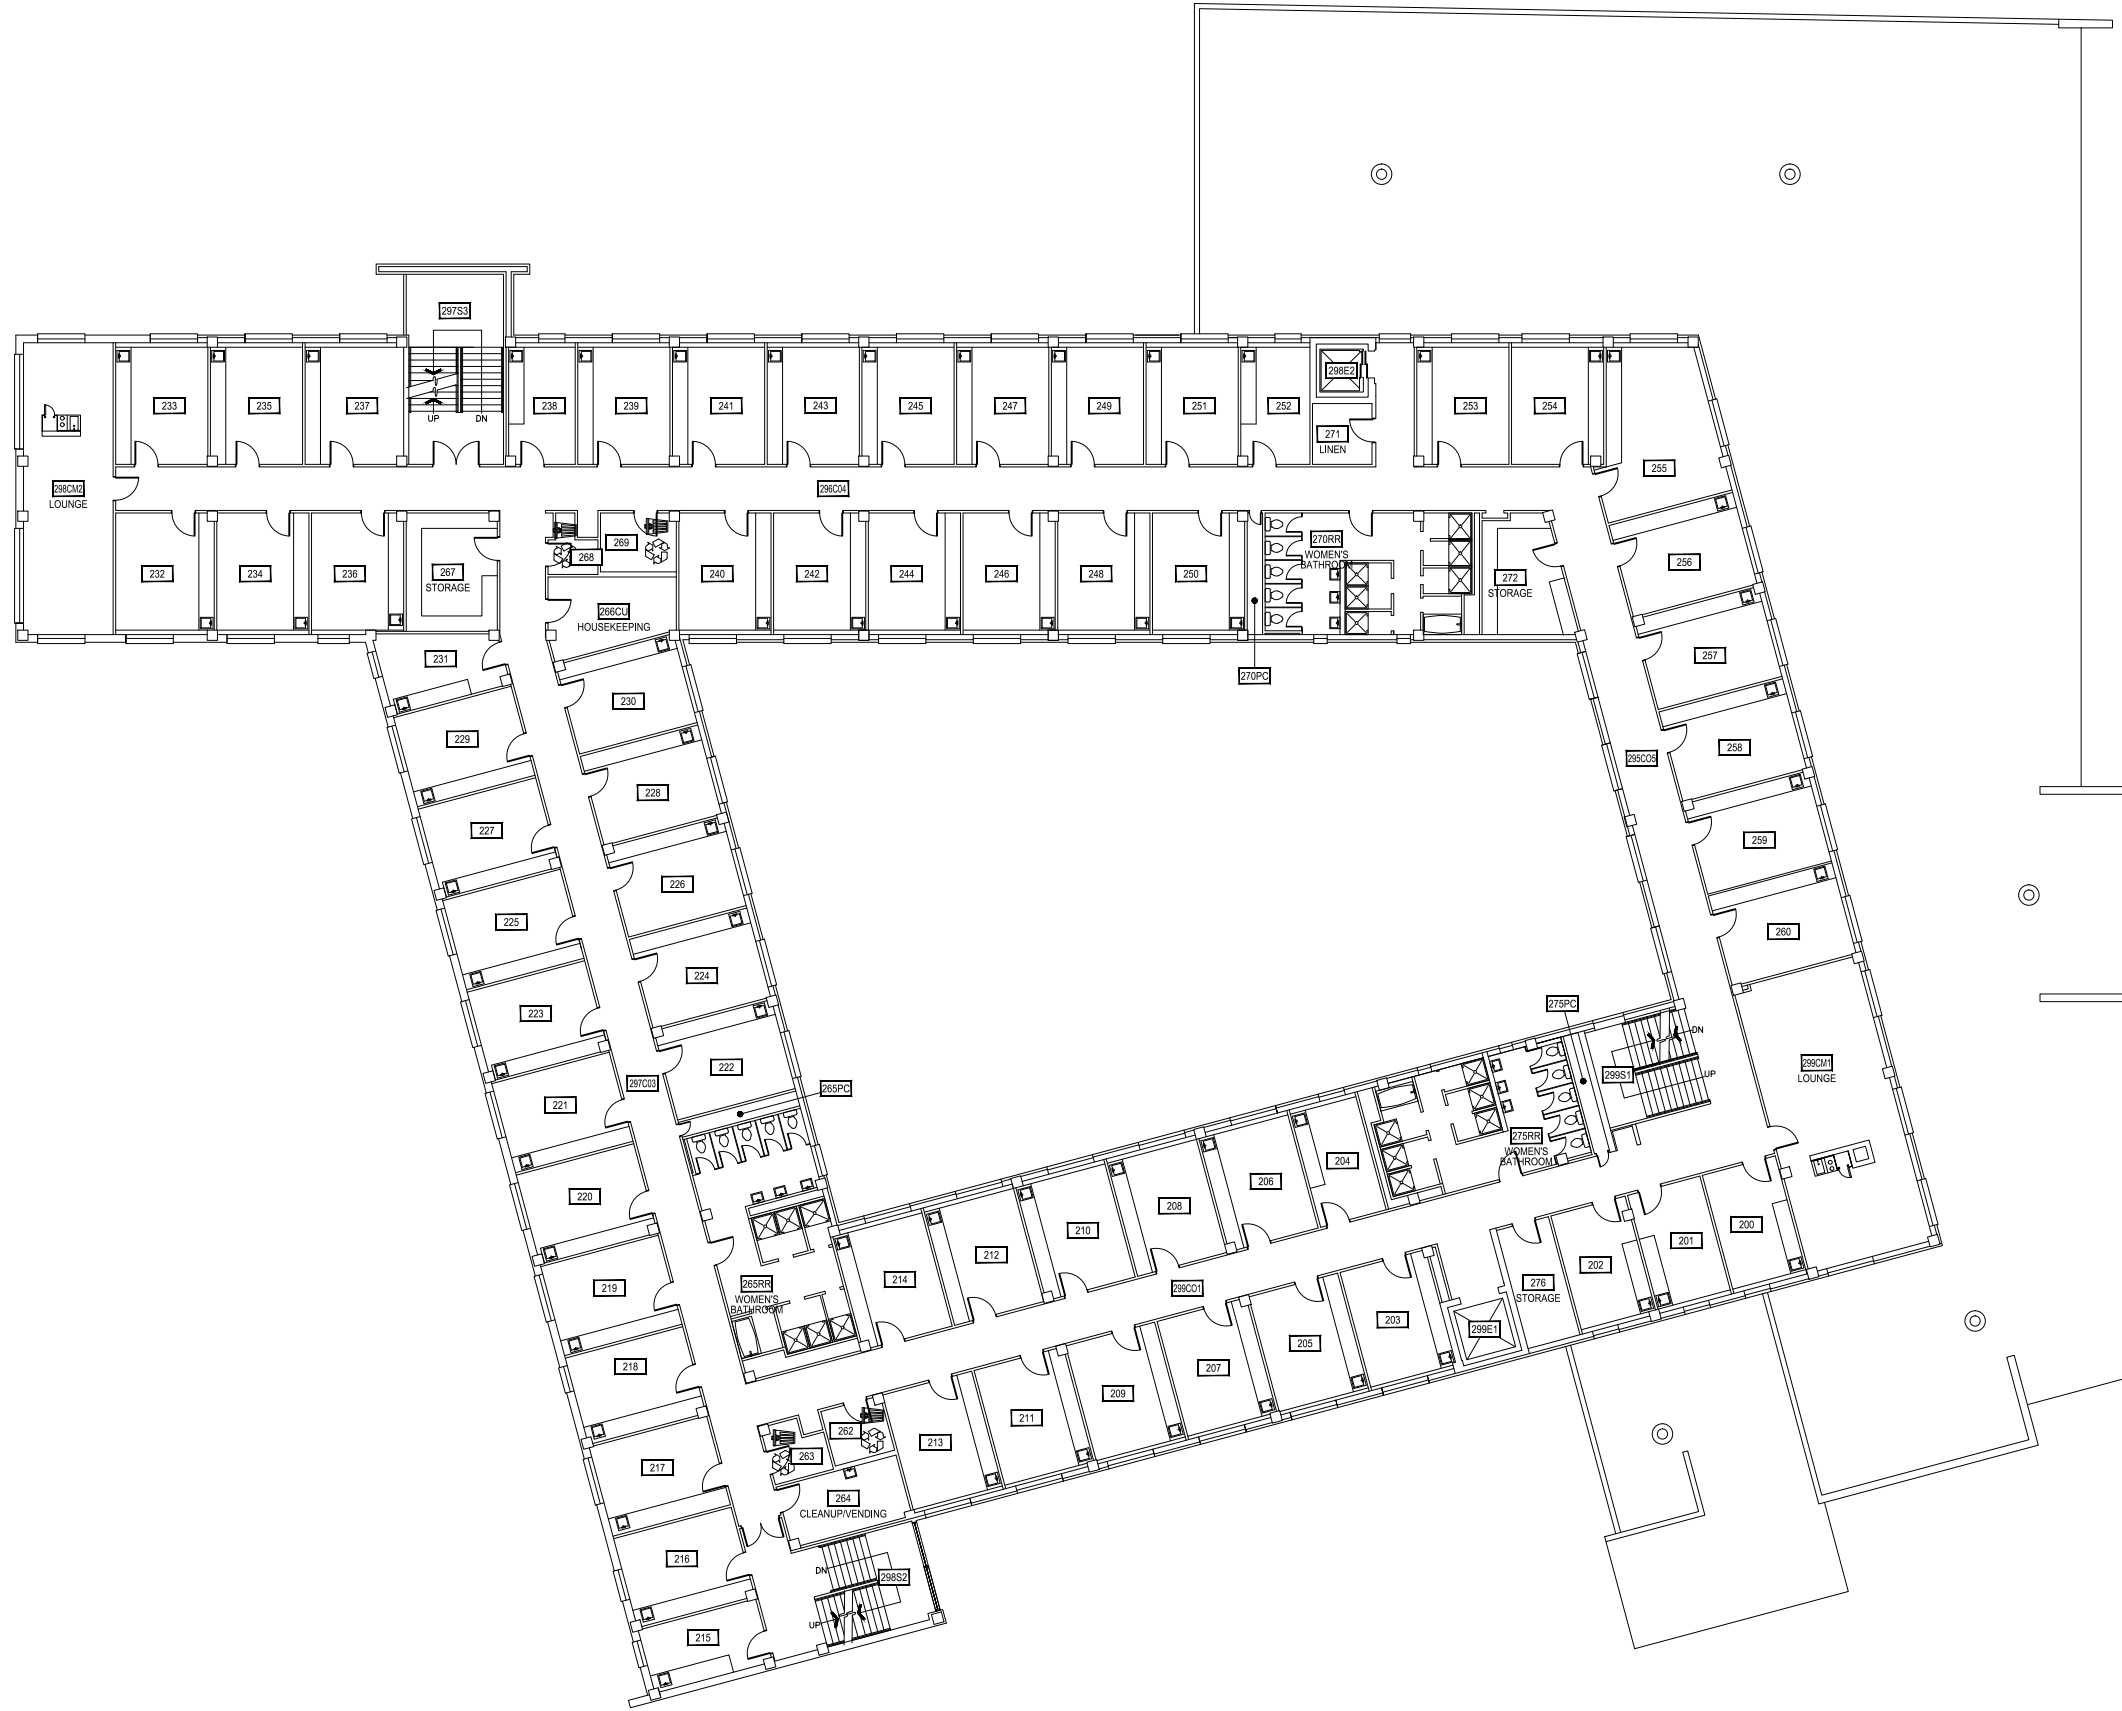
297S3

233
235
237
UP
DN
238
239
241
243
245
247
249
251
252
298E2
271
LINEN
253
254

298CM2
LOUNGE

296C04

255

232
234
236
267
STORAGE
268
269
240
242
244
246
248
250
270RR
WOMEN'S
BATHROOM
272
STORAGE
256

266CU
HOUSEKEEPING

270PC

231
230
257
229
228
258
227
295C05
226
259
225
224
260
223
275PC
DN
222
299S1
UP
299CM1
LOUNGE
297C03
265PC
221
204
275RR
WOMEN'S
BATHROOM
206
220
208
201
200
210
212
202
214
299C01
276
STORAGE
219
265RR
WOMEN'S
BATHROOM
203
205
299E1
207
218
209
211
262
213
263
217
264
CLEANUP/VENDING
216
DN
298S2
UP
215